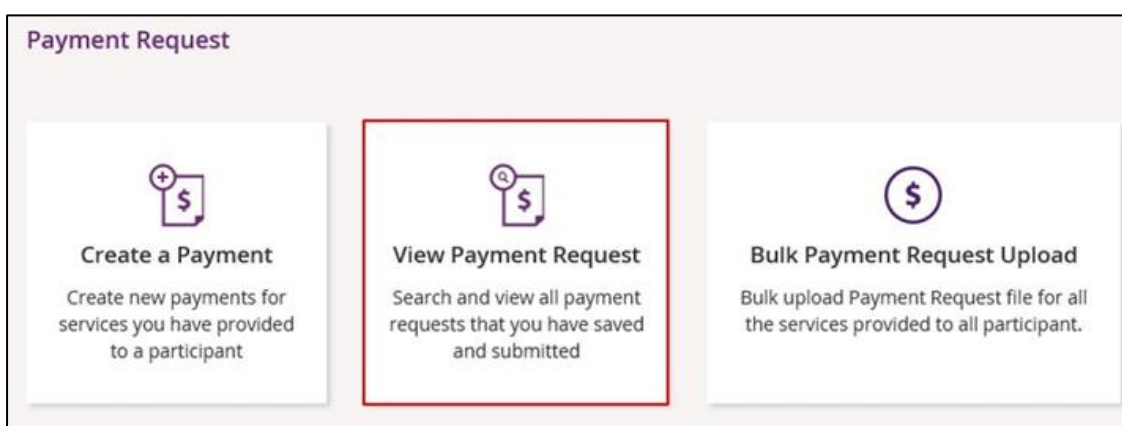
Payment Request

Create a Payment

Create new payments for services you have provided to a participant

View Payment Request

Search and view all payment requests that you have saved and submitted

Bulk Payment Request Upload

Bulk upload Payment Request file for all the services provided to all participant.